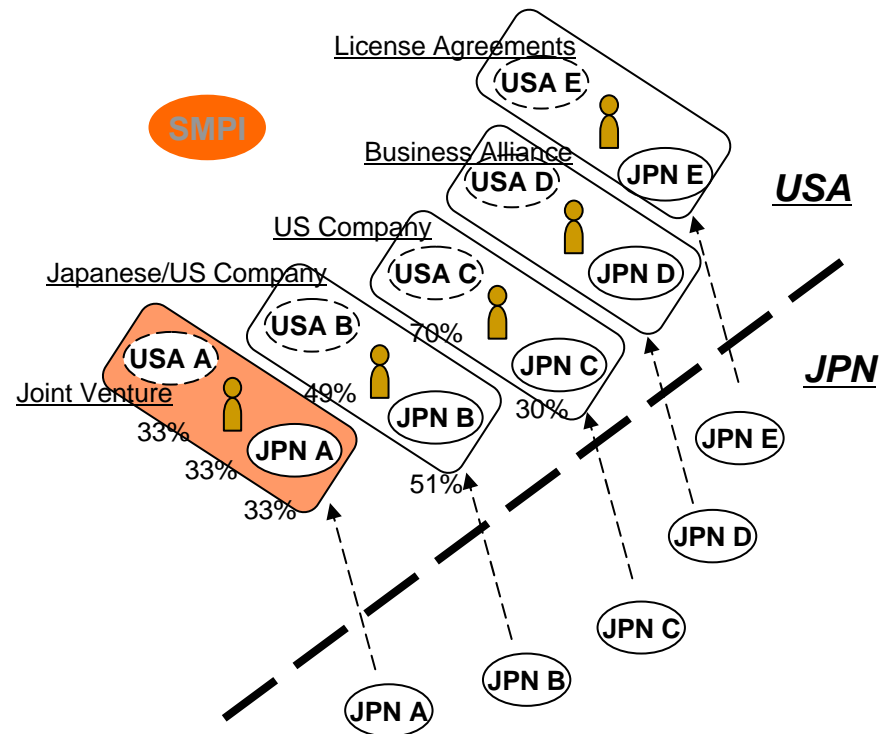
License Agreements
USA E
JPN E

SMPI

Business Alliance
USA D
JPN D

USA

US Company
USA C
70%
JPN C
30%

Japanese/US Company
USA B
49%
JPN B
51%

JPN

Joint Venture
USA A
33%
33%
JPN A
33%

JPN E
JPN D
JPN C
JPN B
JPN A